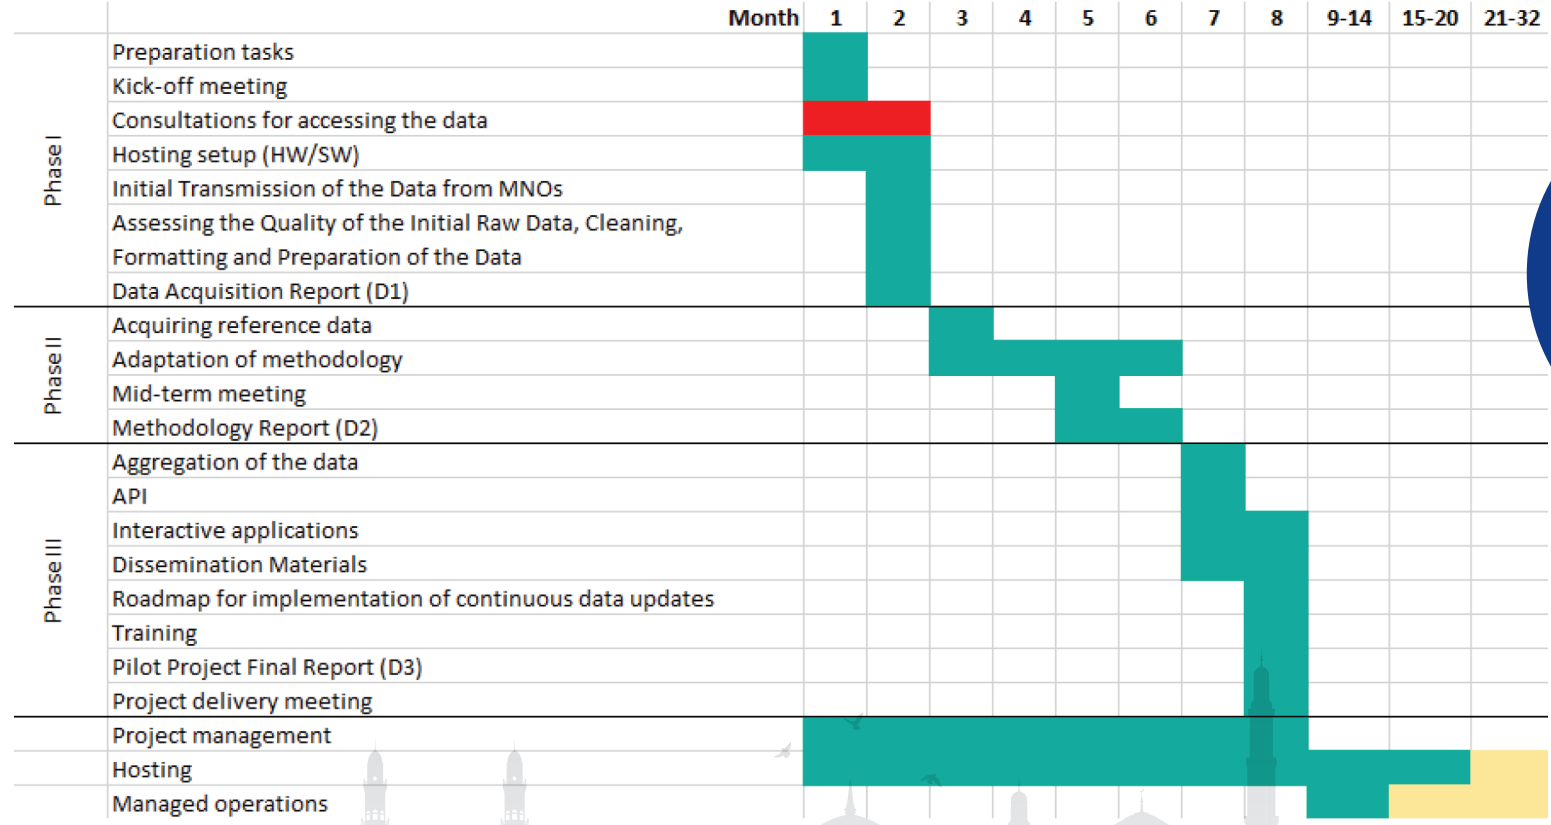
| | Month | 1 | 2 | 3 | 4 | 5 | 6 | 7 | 8 | 9-14 | 15-20 | 21-32 |
|---|---|---|---|---|---|---|---|---|---|---|---|---|
| Phase I | Preparation tasks | | | | | | | | | | | |
| | Kick-off meeting | | | | | | | | | | | |
| | Consultations for accessing the data | | | | | | | | | | | |
| | Hosting setup (HW/SW) | | | | | | | | | | | |
| | Initial Transmission of the Data from MNOs | | | | | | | | | | | |
| | Assessing the Quality of the Initial Raw Data, Cleaning, Formatting and Preparation of the Data | | | | | | | | | | | |
| | Data Acquisition Report (D1) | | | | | | | | | | | |
| Phase II | Acquiring reference data | | | | | | | | | | | |
| | Adaptation of methodology | | | | | | | | | | | |
| | Mid-term meeting | | | | | | | | | | | |
| | Methodology Report (D2) | | | | | | | | | | | |
| Phase III | Aggregation of the data | | | | | | | | | | | |
| | API | | | | | | | | | | | |
| | Interactive applications | | | | | | | | | | | |
| | Dissemination Materials | | | | | | | | | | | |
| | Roadmap for implementation of continuous data updates | | | | | | | | | | | |
| | Training | | | | | | | | | | | |
| | Pilot Project Final Report (D3) | | | | | | | | | | | |
| | Project delivery meeting | | | | | | | | | | | |
| | Project management | | | | | | | | | | | |
| | Hosting | | | | | | | | | | | |
| | Managed operations | | | | | | | | | | | |